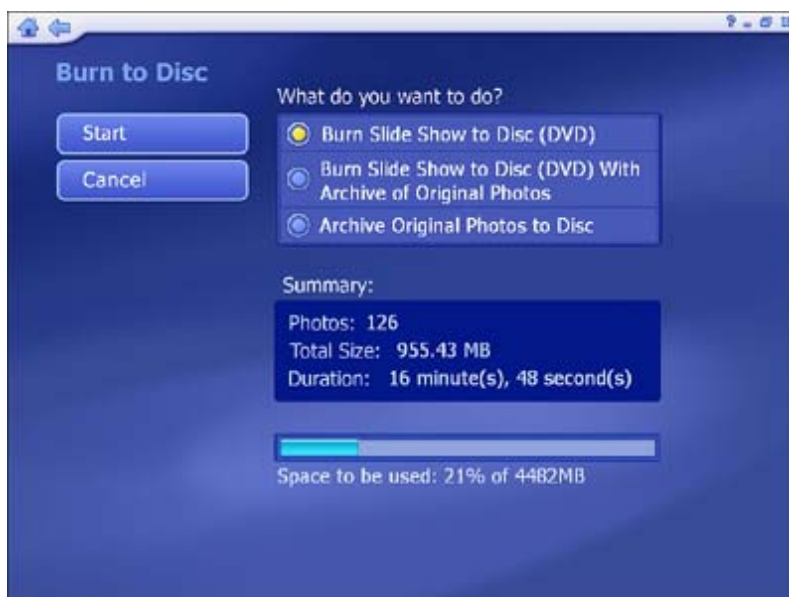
? _ ⊡ ⊠

Burn to Disc

Start

Cancel

What do you want to do?

Burn Slide Show to Disc (DVD)

Burn Slide Show to Disc (DVD) With Archive of Original Photos

Archive Original Photos to Disc

Summary:

Photos: 126
Total Size: 955.43 MB
Duration: 16 minute(s), 48 second(s)

Space to be used: 21% of 4482MB